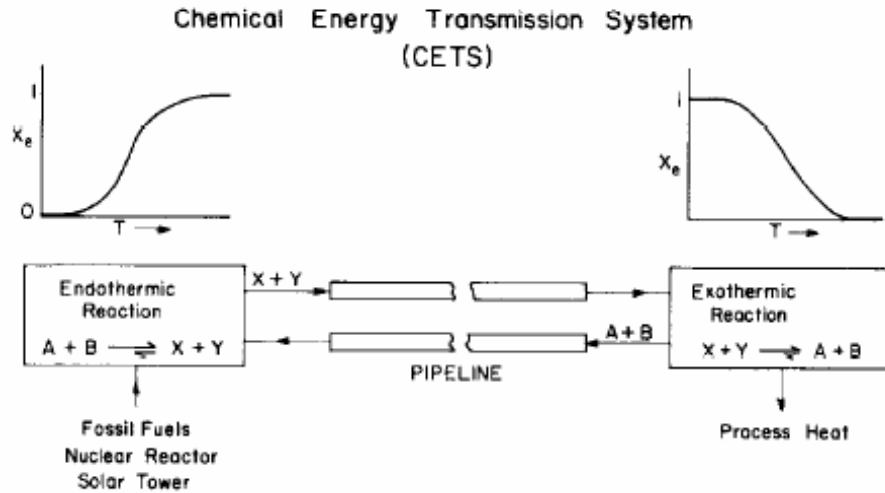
Chemical Energy Transmission System
(CETS)

1
$X_e$
0
T →

1
$X_e$
T →

Endothermic Reaction
A + B $\rightleftharpoons$ X + Y

X + Y

A + B

PIPELINE

Exothermic Reaction
X + Y $\rightleftharpoons$ A + B

Fossil Fuels
Nuclear Reactor
Solar Tower

Process Heat